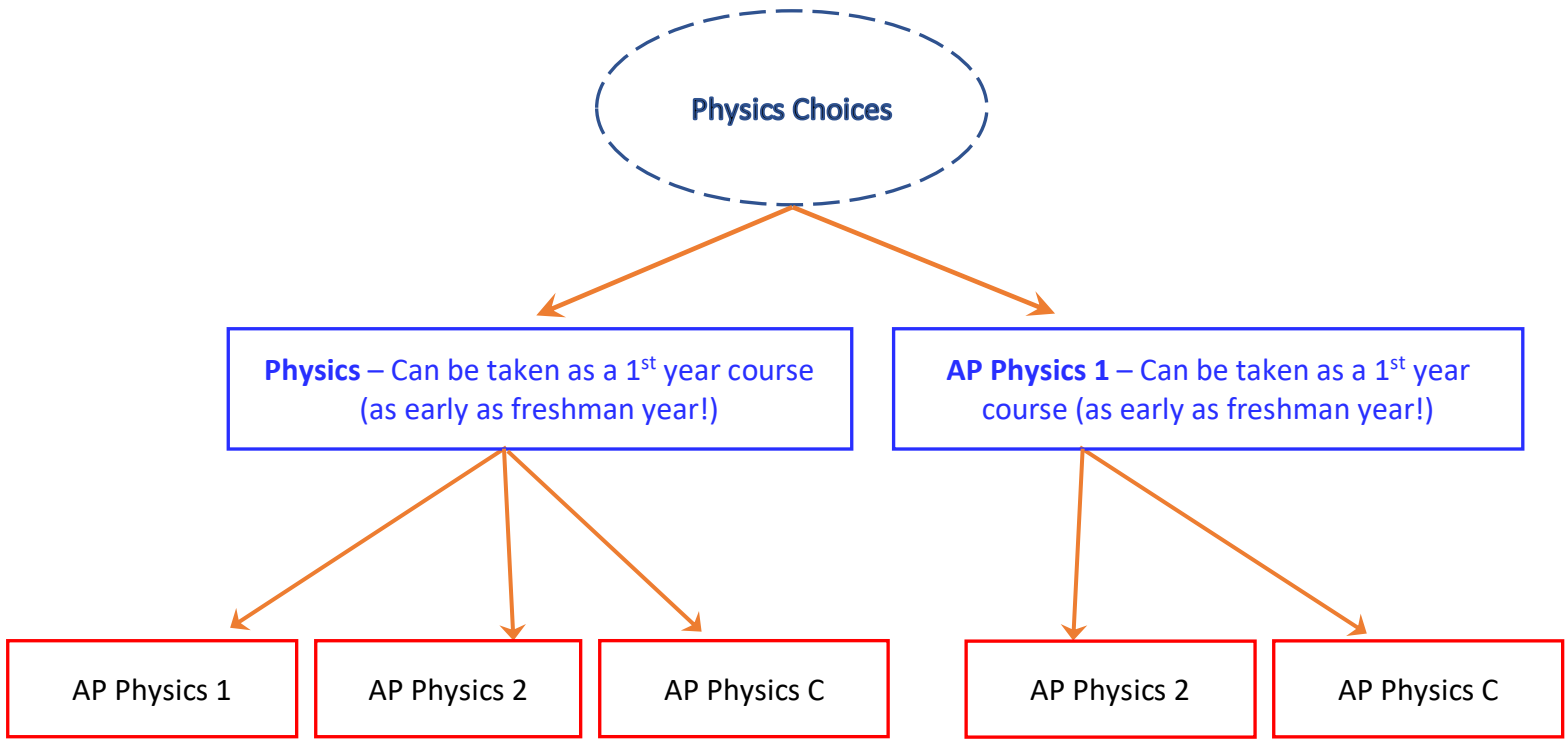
Physics Choices

Physics – Can be taken as a 1$^{st}$ year course (as early as freshman year!)

AP Physics 1 – Can be taken as a 1$^{st}$ year course (as early as freshman year!)

AP Physics 1

AP Physics 2

AP Physics C

AP Physics 2

AP Physics C